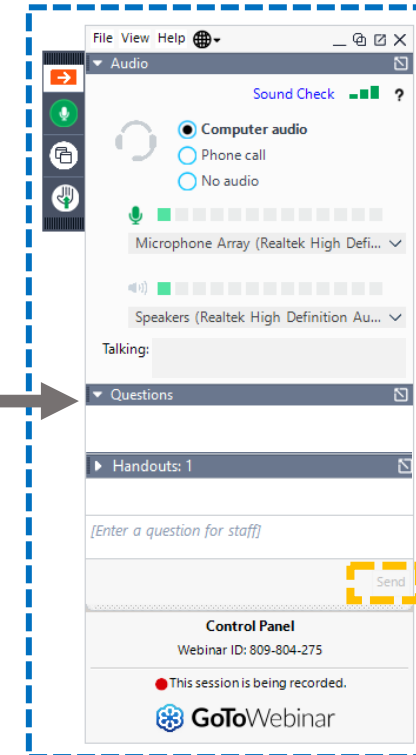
File View Help

Audio

Sound Check

?

Computer audio

Phone call

No audio

Microphone Array (Realtek High Defi...

Speakers (Realtek High Definition Au...

Talking:

Questions

Handouts: 1

[Enter a question for staff]

Send

Control Panel

Webinar ID: 809-804-275

This session is being recorded.

GoToWebinar